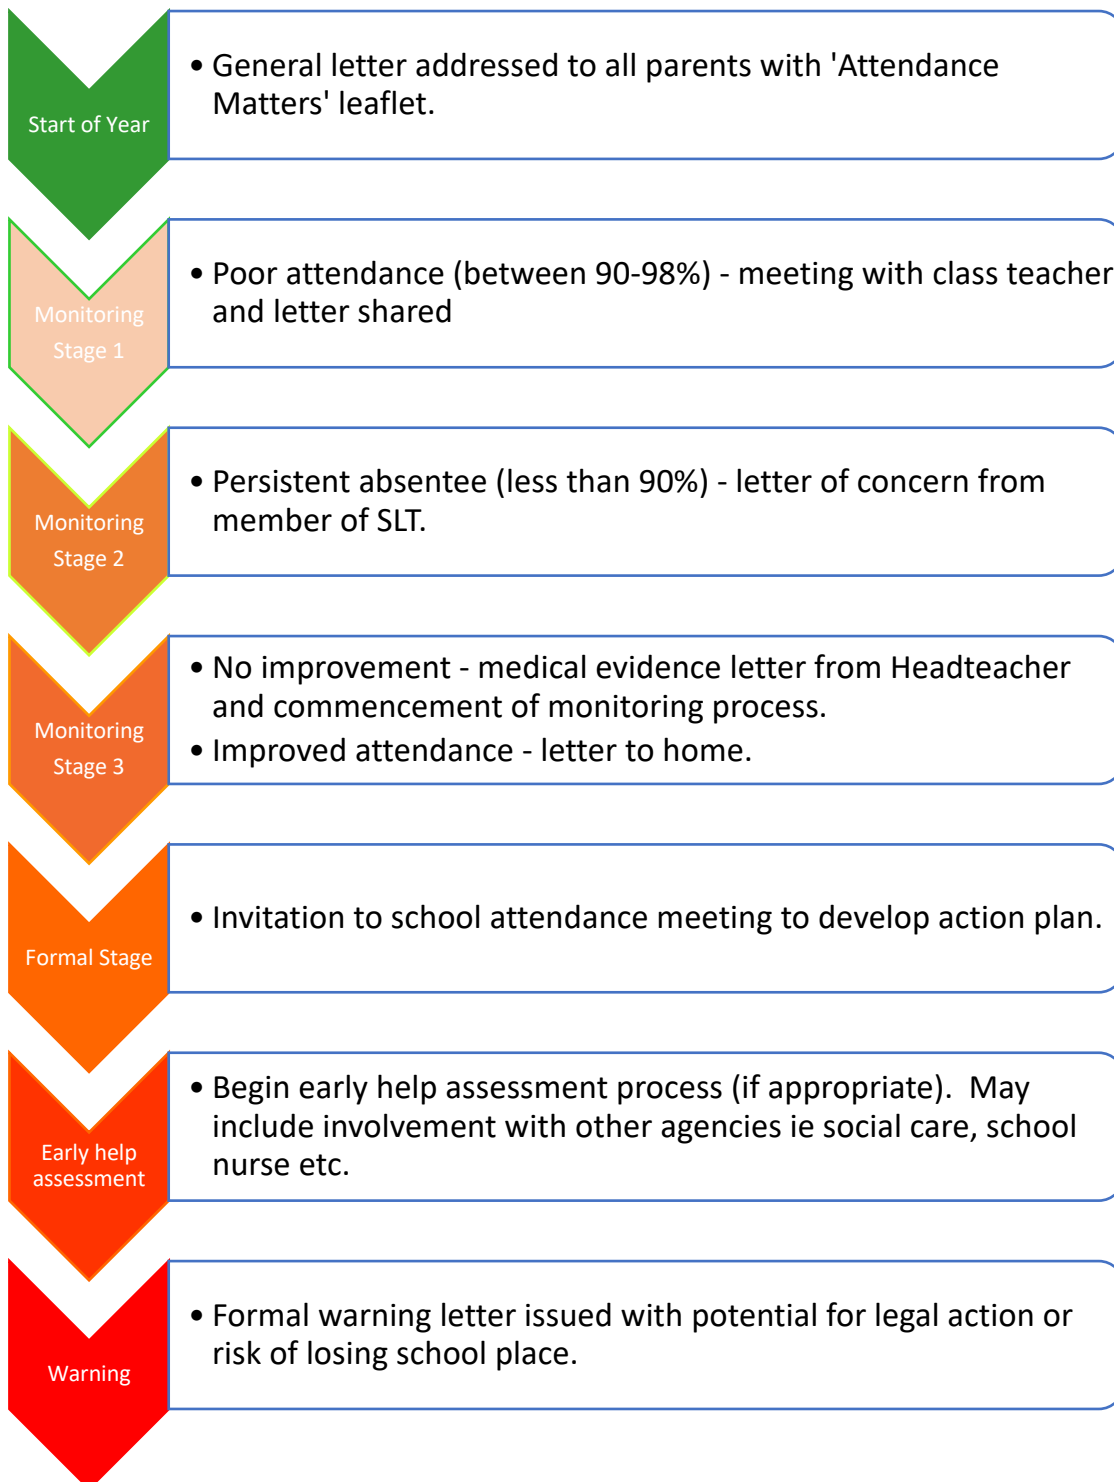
Start of Year

• General letter addressed to all parents with 'Attendance Matters' leaflet.

Monitoring Stage 1

• Poor attendance (between 90-98%) - meeting with class teacher and letter shared

Monitoring Stage 2

• Persistent absentee (less than 90%) - letter of concern from member of SLT.

Monitoring Stage 3

• No improvement - medical evidence letter from Headteacher and commencement of monitoring process.
• Improved attendance - letter to home.

Formal Stage

• Invitation to school attendance meeting to develop action plan.

Early help assessment

• Begin early help assessment process (if appropriate). May include involvement with other agencies ie social care, school nurse etc.

Warning

• Formal warning letter issued with potential for legal action or risk of losing school place.